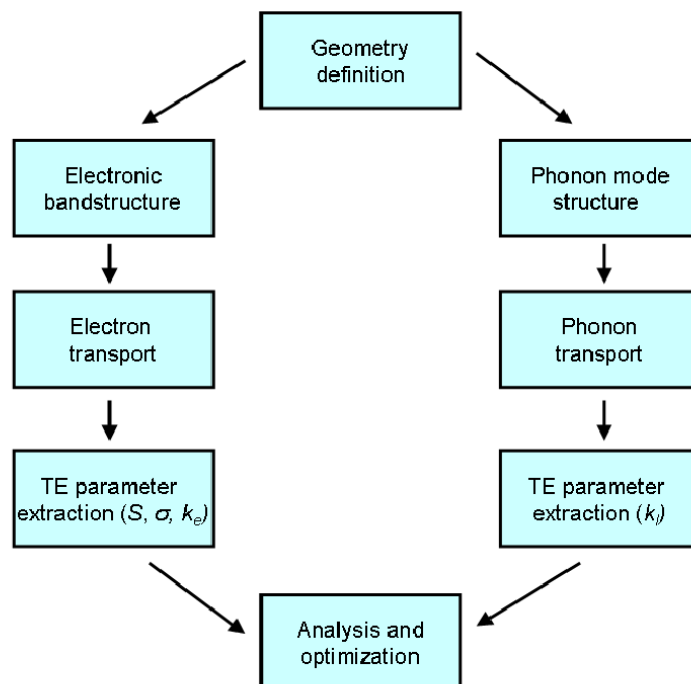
Geometry definition

Electronic bandstructure

Phonon mode structure

Electron transport

Phonon transport

TE parameter extraction ($S$, $\sigma$, $k_e$)

TE parameter extraction ($k_l$)

Analysis and optimization